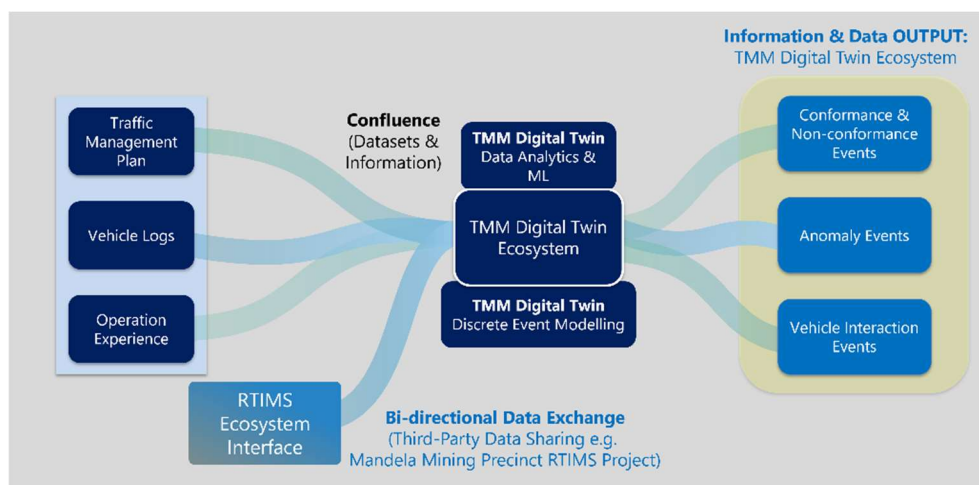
Information & Data OUTPUT:
TMM Digital Twin Ecosystem

Traffic Management Plan

Vehicle Logs

Operation Experience

Confluence
(Datasets & Information)

TMM Digital Twin
Data Analytics & ML

TMM Digital Twin Ecosystem

TMM Digital Twin
Discrete Event Modelling

Conformance & Non-conformance Events

Anomaly Events

Vehicle Interaction Events

RTIMS Ecosystem Interface

Bi-directional Data Exchange
(Third-Party Data Sharing e.g. Mandela Mining Precinct RTIMS Project)